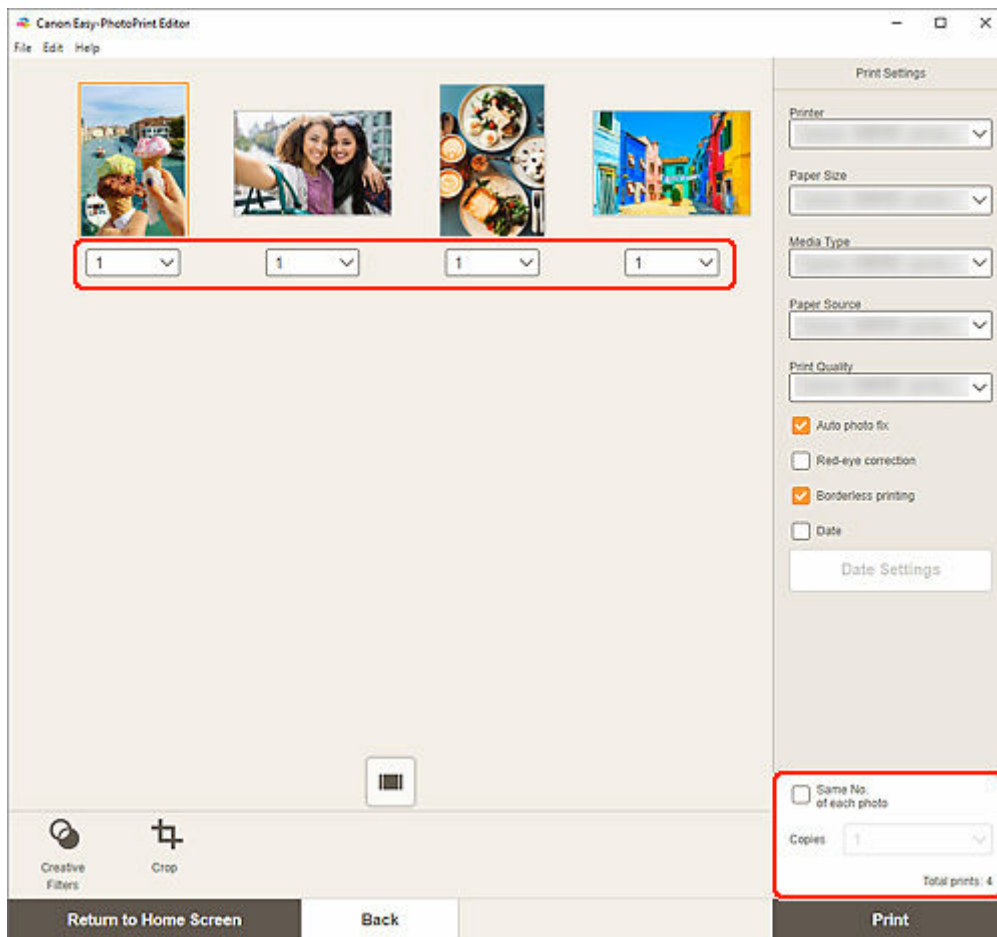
Canon Easy-PhotoPrint Editor
File Edit Help

1
1
1
1

Print Settings
Printer
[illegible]
Paper Size
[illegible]
Media Type
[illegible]
Paper Source
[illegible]
Print Quality
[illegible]
Auto photo fix
Red-eye correction
Borderless printing
Date
Date Settings

Same No. of each photo
Copies 1
Total prints: 4

Creative Filters
Crop

Return to Home Screen
Back
Print